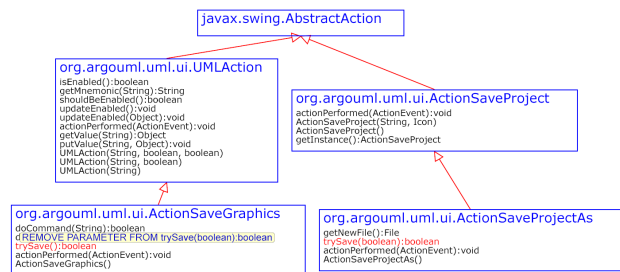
javax.swing.AbstractAction

org.argouml.uml.ui.UMLAction
isEnabled():boolean
getMnemonic(String):String
shouldBeEnabled():boolean
updateEnabled():void
updateEnabled(Object):void
actionPerformed(ActionEvent):void
getValue(String):Object
putValue(String, Object):void
UMLAction(String, boolean, boolean)
UMLAction(String, boolean)
UMLAction(String)

org.argouml.uml.ui.ActionSaveProject
actionPerformed(ActionEvent):void
ActionSaveProject(String, Icon)
ActionSaveProject()
getInstance():ActionSaveProject

org.argouml.uml.ui.ActionSaveGraphics
doCommand(String):boolean
dREMOVE PARAMETER FROM trySave(boolean):boolean
trySave():boolean
actionPerformed(ActionEvent):void
ActionSaveGraphics()

org.argouml.uml.ui.ActionSaveProjectAs
getNewFile():File
trySave(boolean):boolean
actionPerformed(ActionEvent):void
ActionSaveProjectAs()